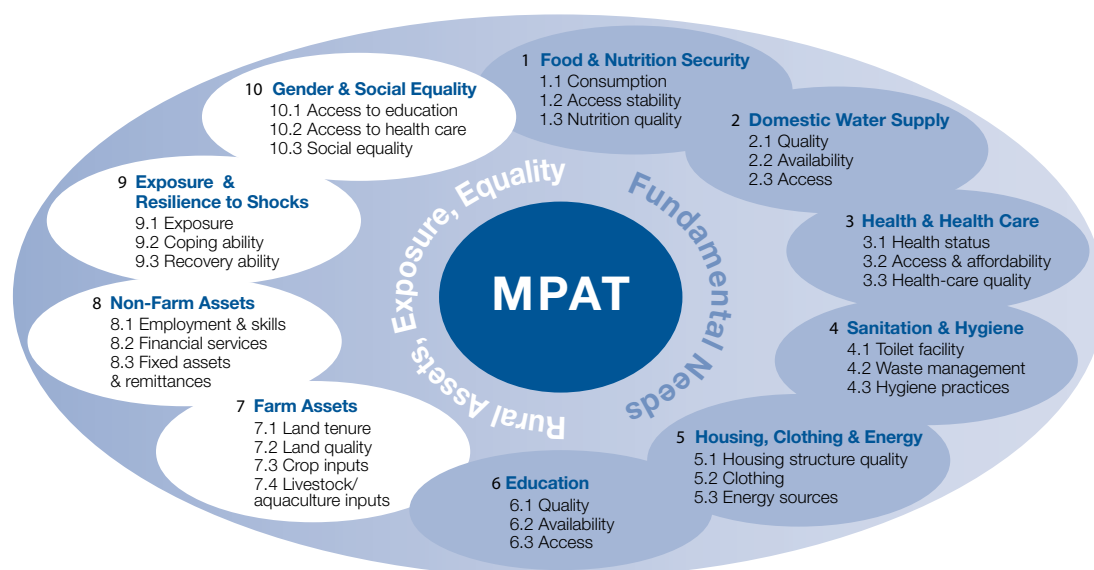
MPAT

Fundamental Needs

Rural Assets, Exposure, Equality

1 Food & Nutrition Security
1.1 Consumption
1.2 Access stability
1.3 Nutrition quality

2 Domestic Water Supply
2.1 Quality
2.2 Availability
2.3 Access

3 Health & Health Care
3.1 Health status
3.2 Access & affordability
3.3 Health-care quality

4 Sanitation & Hygiene
4.1 Toilet facility
4.2 Waste management
4.3 Hygiene practices

5 Housing, Clothing & Energy
5.1 Housing structure quality
5.2 Clothing
5.3 Energy sources

6 Education
6.1 Quality
6.2 Availability
6.3 Access

7 Farm Assets
7.1 Land tenure
7.2 Land quality
7.3 Crop inputs
7.4 Livestock/ aquaculture inputs

8 Non-Farm Assets
8.1 Employment & skills
8.2 Financial services
8.3 Fixed assets & remittances

9 Exposure & Resilience to Shocks
9.1 Exposure
9.2 Coping ability
9.3 Recovery ability

10 Gender & Social Equality
10.1 Access to education
10.2 Access to health care
10.3 Social equality